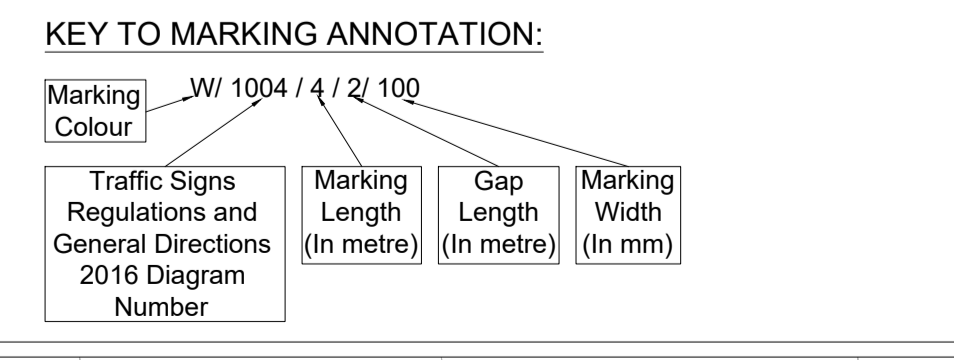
KEY TO MARKING ANNOTATION:

Marking Colour

W/ 1004 / 4 / 2/ 100

Traffic Signs Regulations and General Directions 2016 Diagram Number

Marking Length (In metre)

Gap Length (In metre)

Marking Width (In mm)